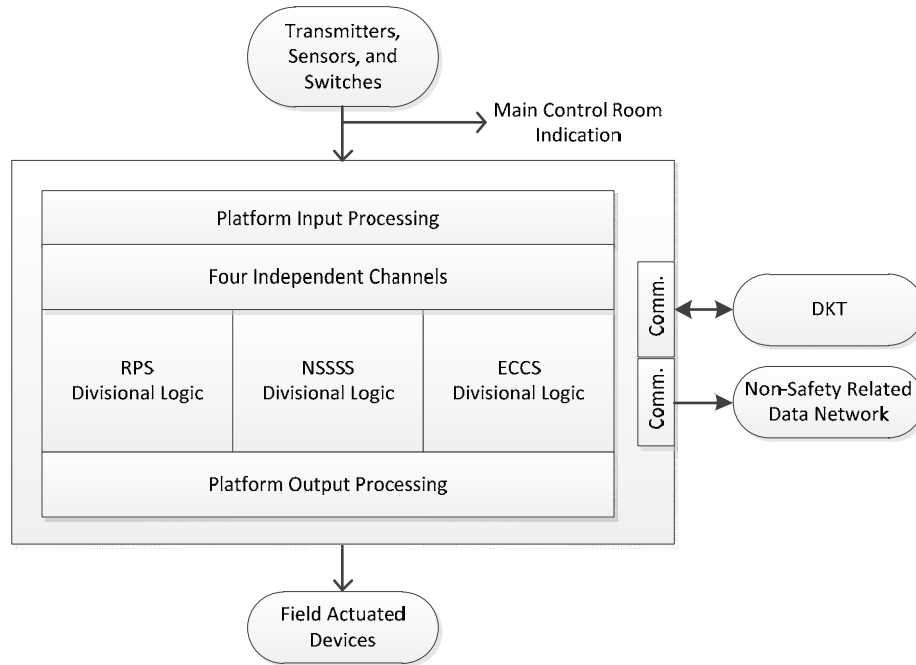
Transmitters, Sensors, and Switches

Main Control Room Indication

Platform Input Processing

Four Independent Channels

RPS Divisional Logic

NSSSS Divisional Logic

ECCS Divisional Logic

Platform Output Processing

Comm.

Comm.

DKT

Non-Safety Related Data Network

Field Actuated Devices